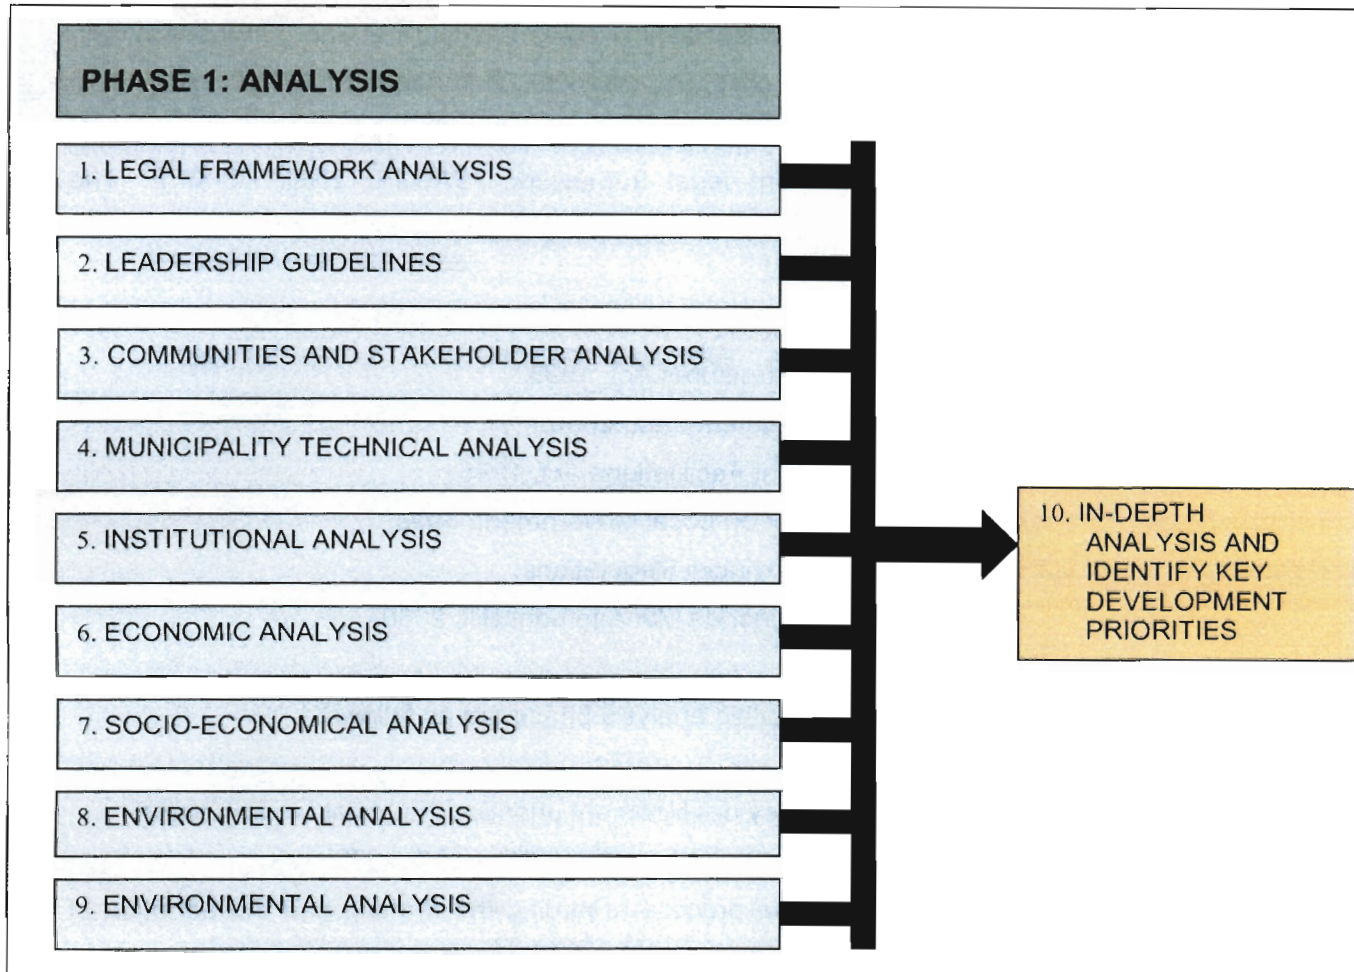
PHASE 1: ANALYSIS

1. LEGAL FRAMEWORK ANALYSIS

2. LEADERSHIP GUIDELINES

3. COMMUNITIES AND STAKEHOLDER ANALYSIS

4. MUNICIPALITY TECHNICAL ANALYSIS

5. INSTITUTIONAL ANALYSIS

6. ECONOMIC ANALYSIS

7. SOCIO-ECONOMICAL ANALYSIS

8. ENVIRONMENTAL ANALYSIS

9. ENVIRONMENTAL ANALYSIS

10. IN-DEPTH ANALYSIS AND IDENTIFY KEY DEVELOPMENT PRIORITIES